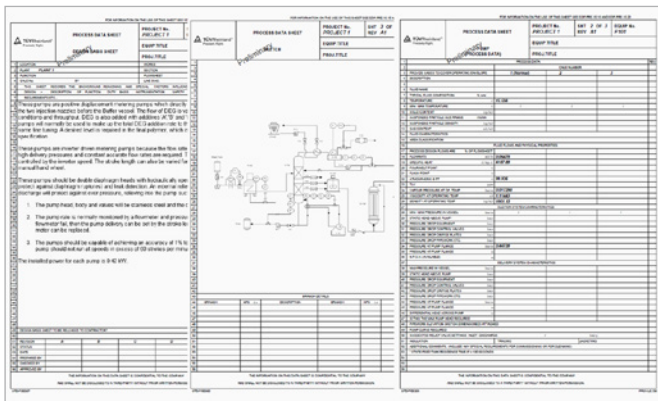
PROCESS DATA SHEET

DESIGN BASIS SHEET

PROJECT No.
PROJECT 1

EQUIP TITLE

PROJ TITLE

Preliminary

These pumps are positive displacement metering pumps which directly the two injection nozzles before the Buffer vessel. The flow of DEG is a conditions and throughput. DEG is also added with additives (A"B" and " pumps will normally be used to make up the total DEG addition rate to the same line during. A desired level is required in the final polymer, which specification.

These pumps are inverter driven metering pumps because the flow rate high delivery pressures and constant accurate flow rates are required. controlled by the inverter speed. The stroke length can also be varied for manual/hand wheel.

These pumps should be double diaphragm heads with diaphragm rupture protect against diaphragm rupture and leak detection. An external relief discharge will protect against over pressure, relieving into the pump suction.

1. The pump head, body and valves will be stainless steel and the

2. The pump rate is normally monitored by a flowmeter and pressure flowmeter fail, then the pump delivery can be set to the stroke length meter can be replaced.

3. The pumps should be capable of achieving an accuracy of 1% to pump should not run at speeds in excess of 60 strokes per minute.

The installed power for each pump is 0.42 kW.

PROCESS DATA SHEET

Preliminary SKETCH

SHT 1 OF 2
REV A1

PROCESS DATA SHEET

(PROCESS DATA)

SHT 2 OF 2
REV A1

PROJECT 1

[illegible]